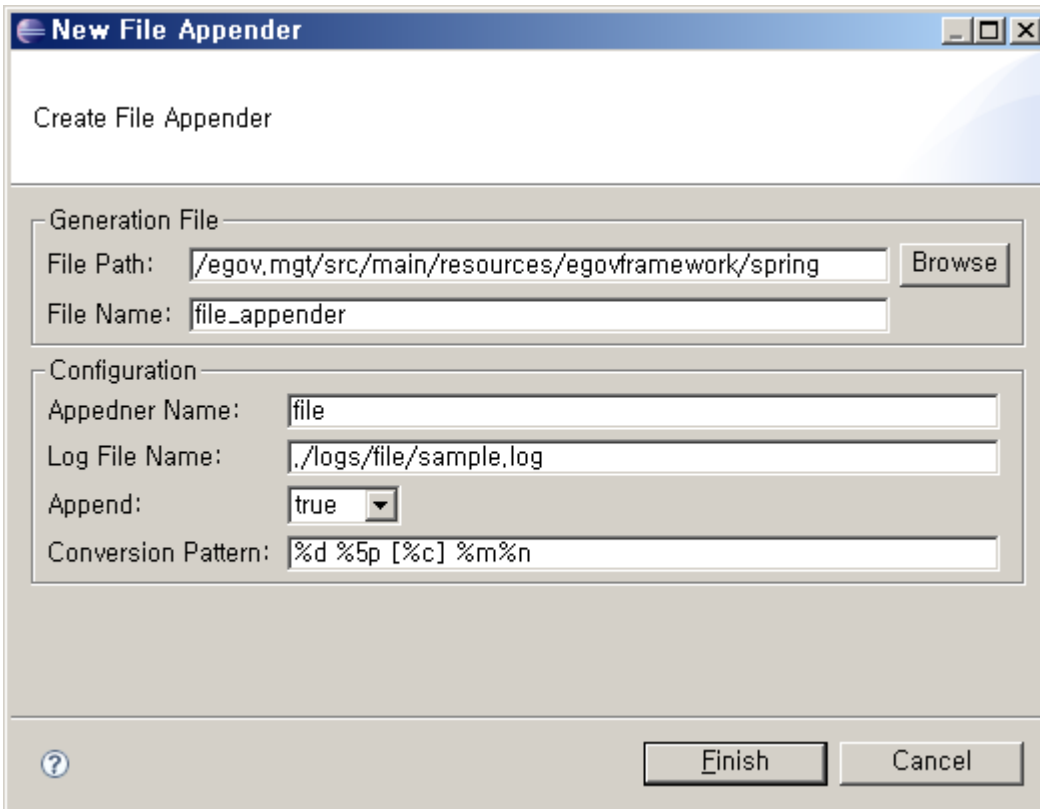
New File Appender

Create File Appender

Generation File
File Path: /egov.mgt/src/main/resources/egovframework/spring
Browse
File Name: file_appender

Configuration
Appedner Name: file
Log File Name: ./logs/file/sample.log
Append: true
Conversion Pattern: %d %5p [%c] %m%n

Finish
Cancel